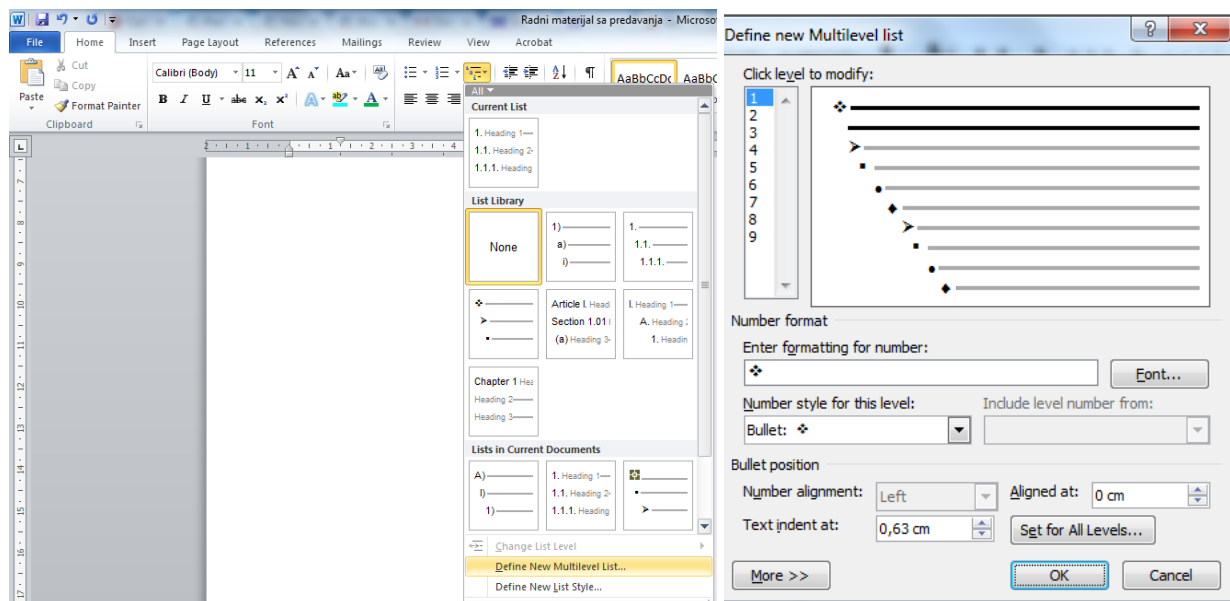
Radni materijal sa predavanja - Microso

File | Home | Insert | Page Layout | References | Mailings | Review | View | Acrobat

Paste
Cut
Copy
Format Painter
Clipboard

Calibri (Body) | 11
B I U abe $x_2$ $x^2$
Font

AaBbCcDc | AaBbC

All
Current List
1. Heading 1
1.1. Heading 2
1.1.1. Heading
List Library
None
1)
a)
i)
1.
1.1.
1.1.1.
Article I. Head
Section 1.01
(a) Heading 3
I. Heading 1
A. Heading 2
1. Headin
Chapter 1 Hea
Heading 2
Heading 3
Lists in Current Documents
A)
I)
1)
1. Heading 1
1.1. Heading 2
1.1.1. Heading
Change List Level
Define New Multilevel List...
Define New List Style...

Define new Multilevel list
?
X
Click level to modify:
1
2
3
4
5
6
7
8
9
Number format
Enter formatting for number:
❖
Font...
Number style for this level:
Bullet: ❖
Include level number from:
Bullet position
Number alignment:
Left
Aligned at:
0 cm
Text indent at:
0,63 cm
Set for All Levels...
More >>
OK
Cancel